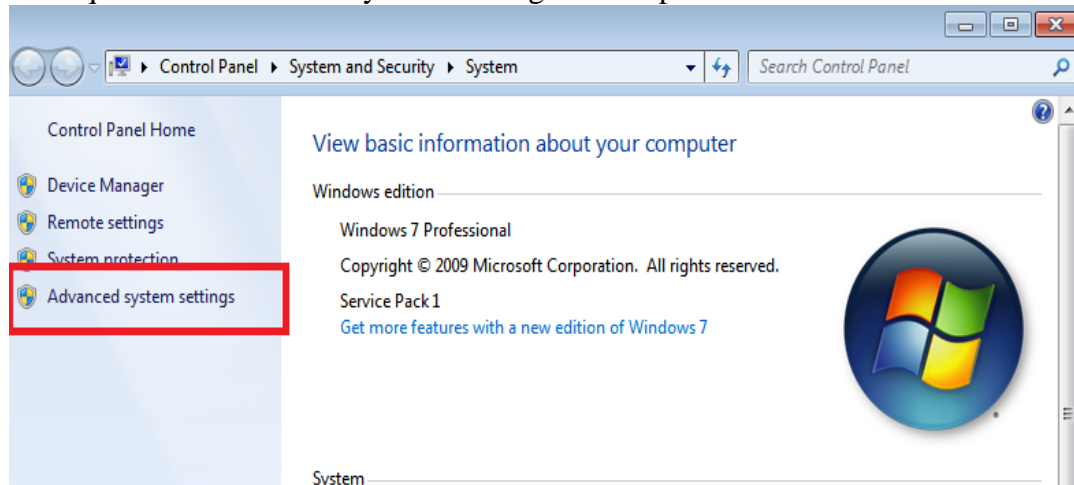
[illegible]

Control Panel ▸ System and Security ▸ System

Search Control Panel

Control Panel Home

Device Manager

Remote settings

System protection

Advanced system settings

View basic information about your computer

Windows edition

Windows 7 Professional

Copyright © 2009 Microsoft Corporation. All rights reserved.

Service Pack 1

Get more features with a new edition of Windows 7

System